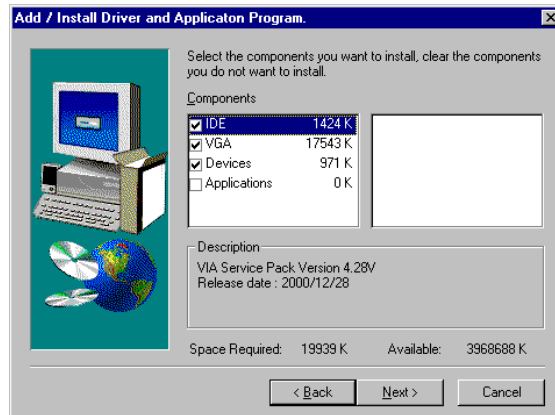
Add / Install Driver and Applicaton Program.

Select the components you want to install, clear the components you do not want to install.

Components

| | | |
|---|---|---|
| ☑ | IDE | 1424 K |
| ☑ | VGA | 17543 K |
| ☑ | Devices | 971 K |
| ☐ | Applications | 0 K |

Description

VIA Service Pack Version 4.28V
Release date : 2000/12/28

Space Required: 19939 K Available: 3968688 K

< Back Next > Cancel